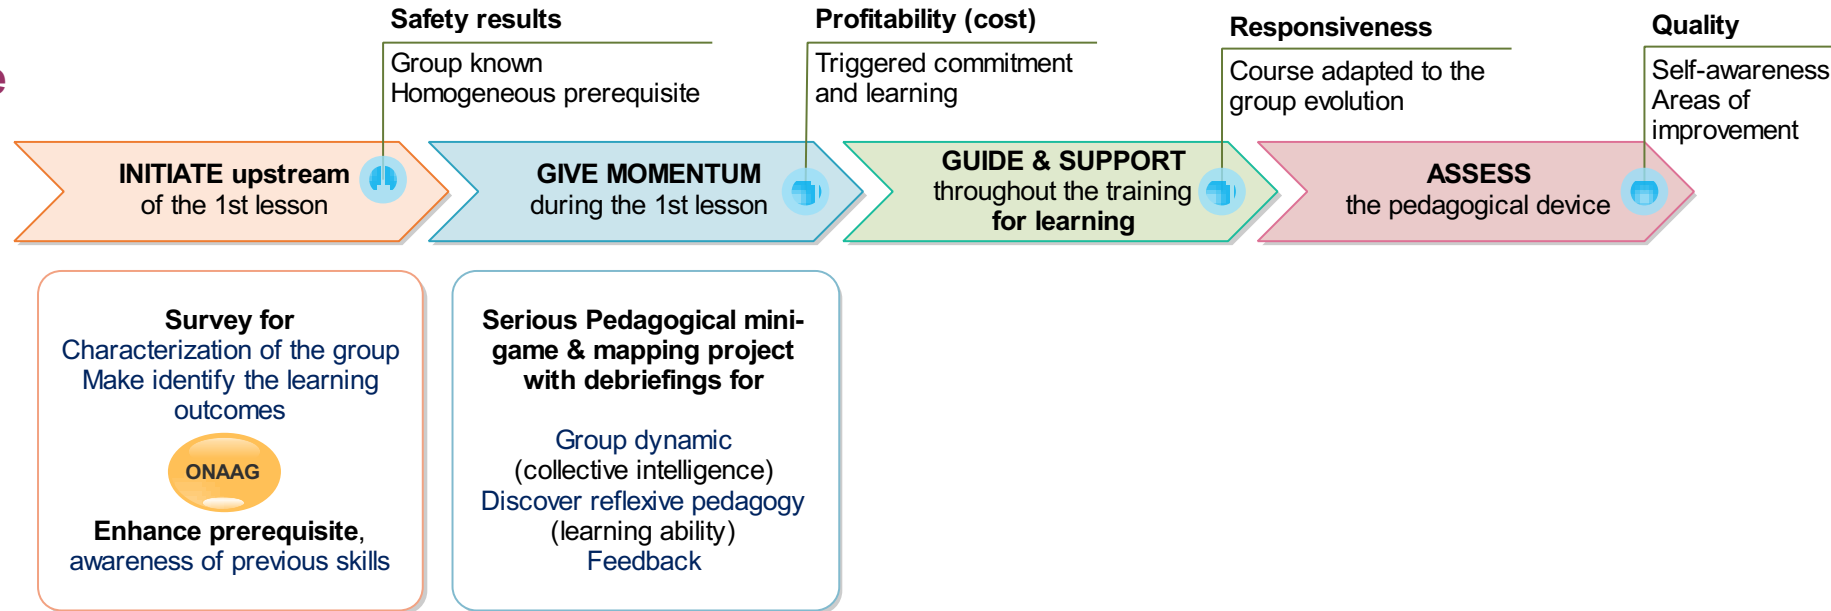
Safety results
Group known
Homogeneous prerequisite

Profitability (cost)
Triggered commitment and learning

Responsiveness
Course adapted to the group evolution

Quality
Self-awareness
Areas of improvement

INITIATE upstream of the 1st lesson

GIVE MOMENTUM during the 1st lesson

GUIDE & SUPPORT throughout the training for learning

ASSESS the pedagogical device

Survey for
Characterization of the group
Make identify the learning outcomes
ONAAG
Enhance prerequisite, awareness of previous skills

Serious Pedagogical mini-game & mapping project with debriefings for

Group dynamic
(collective intelligence)
Discover reflexive pedagogy
(learning ability)
Feedback